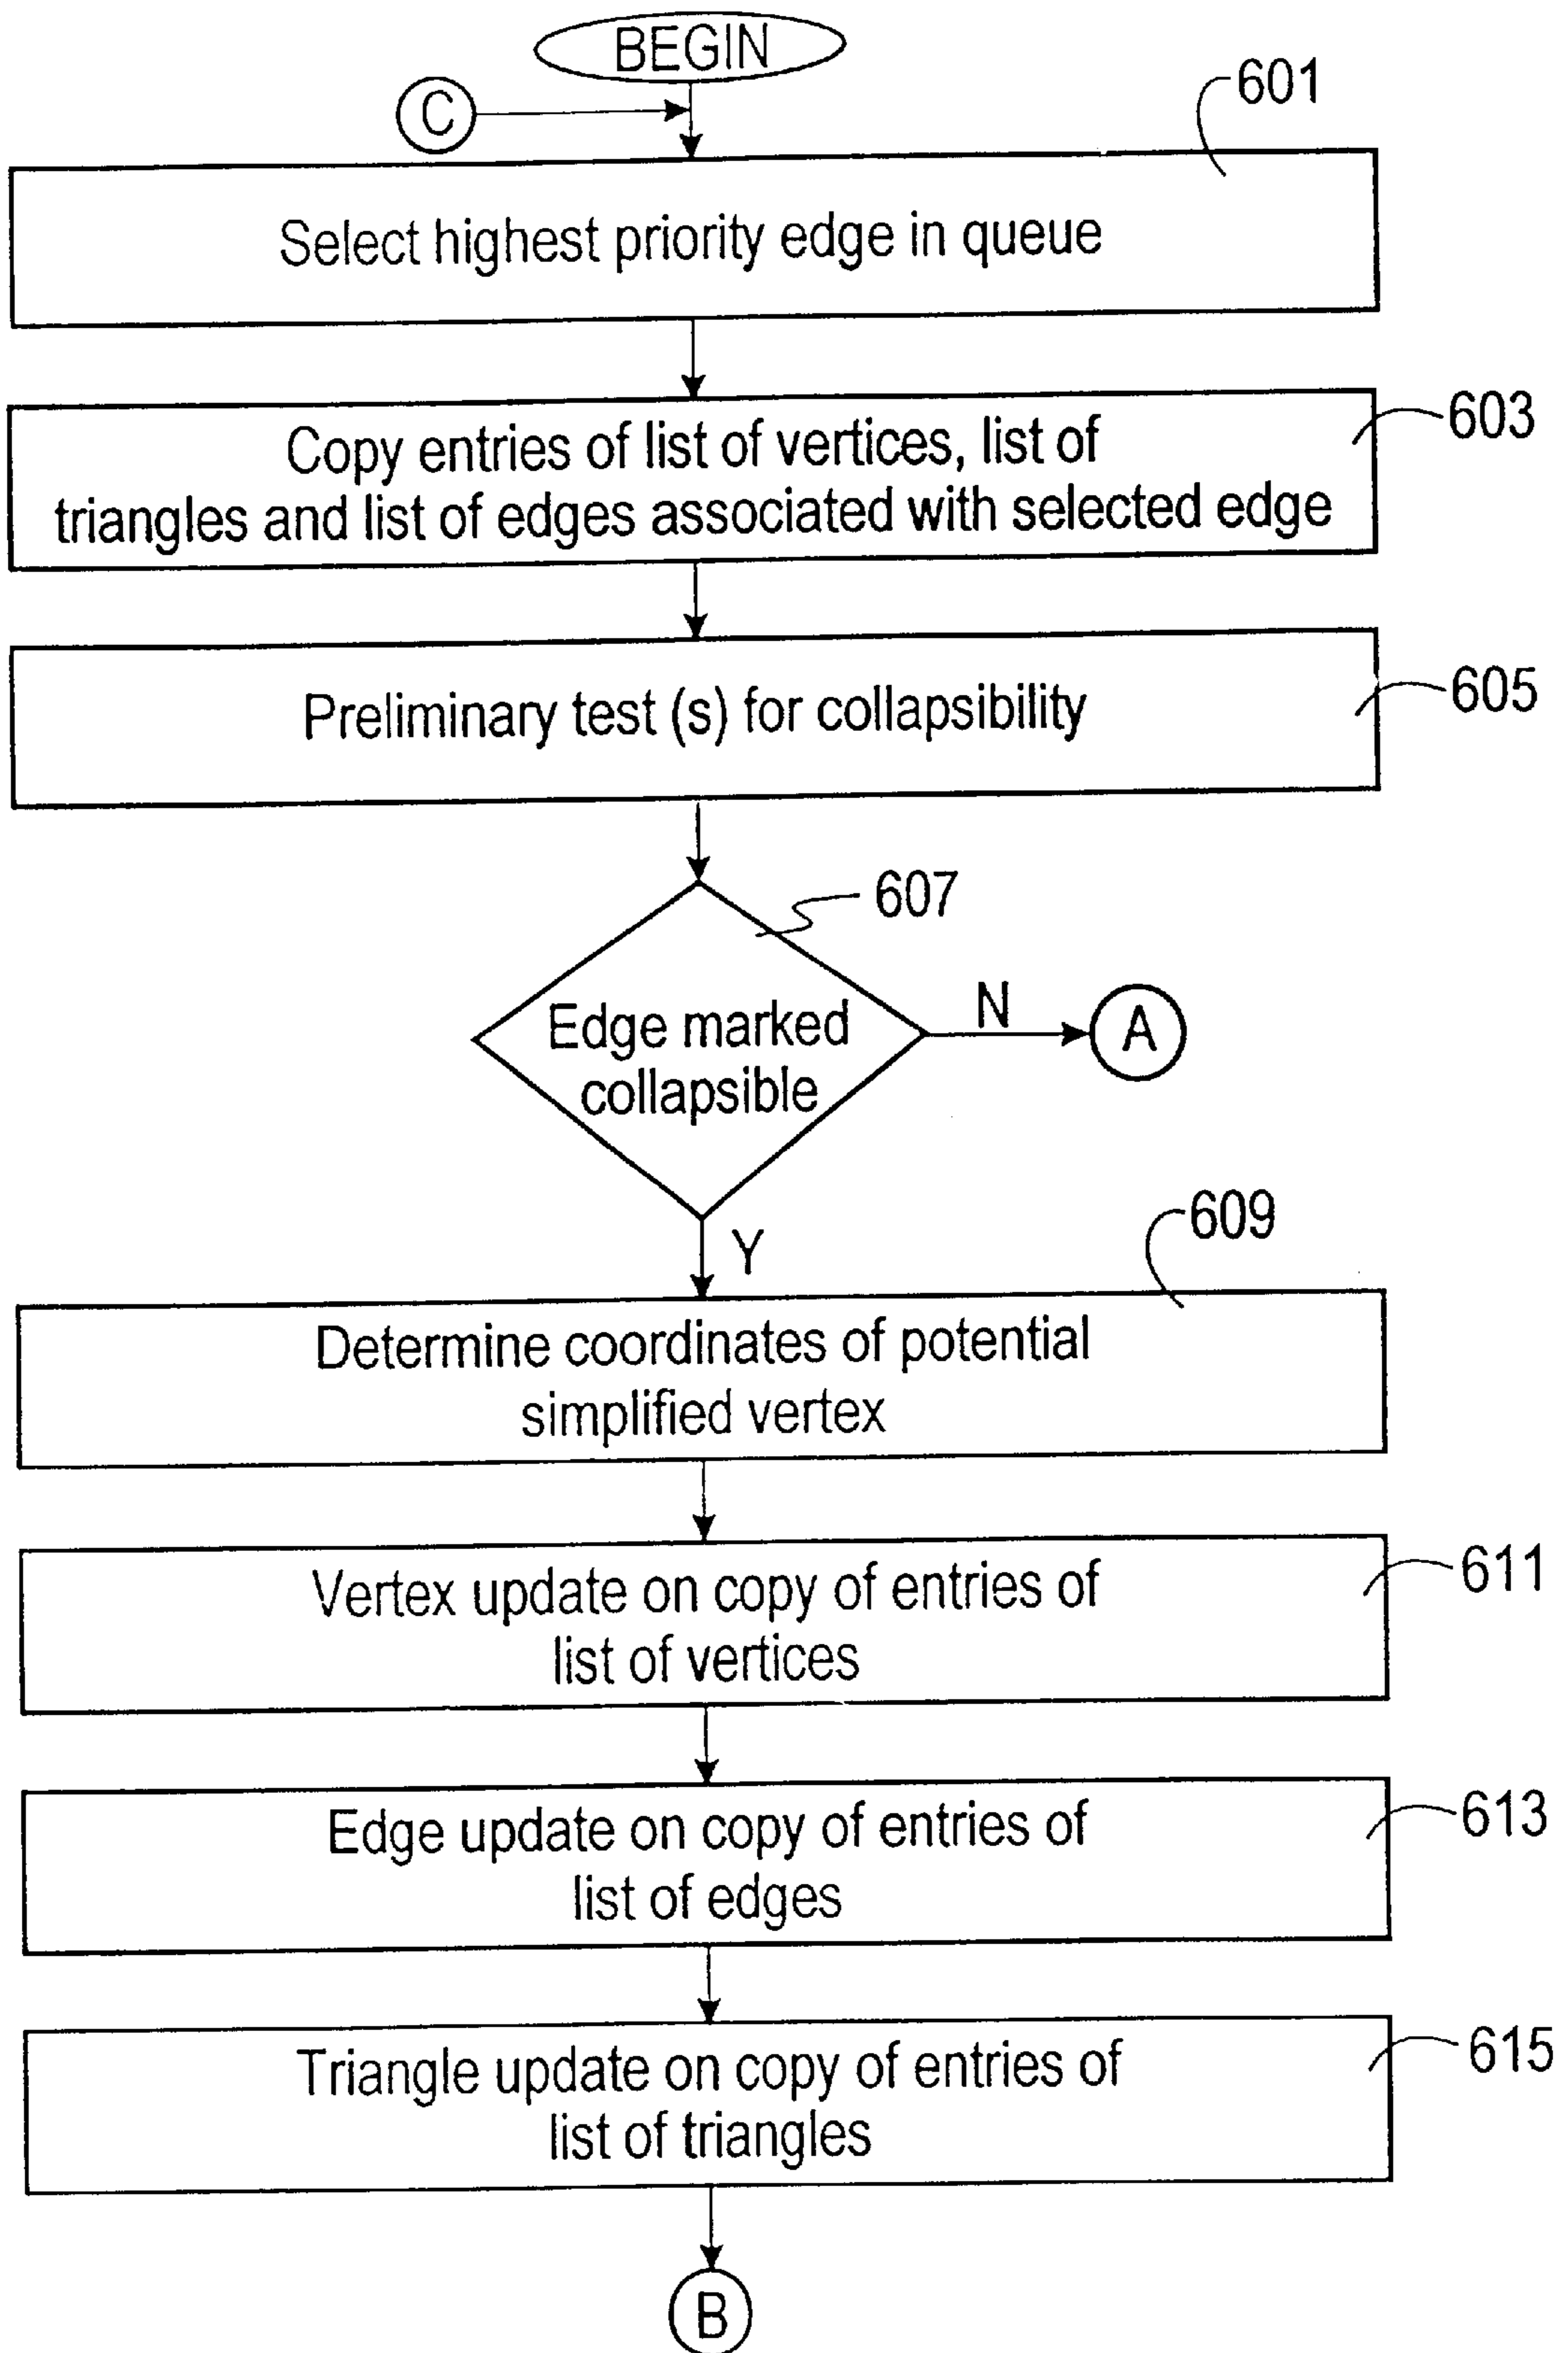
BEGIN

C

601

Select highest priority edge in queue

603

Copy entries of list of vertices, list of triangles and list of edges associated with selected edge

605

Preliminary test (s) for collapsibility

607

Edge marked collapsible

N

A

Y

609

Determine coordinates of potential simplified vertex

611

Vertex update on copy of entries of list of vertices

613

Edge update on copy of entries of list of edges

615

Triangle update on copy of entries of list of triangles

B